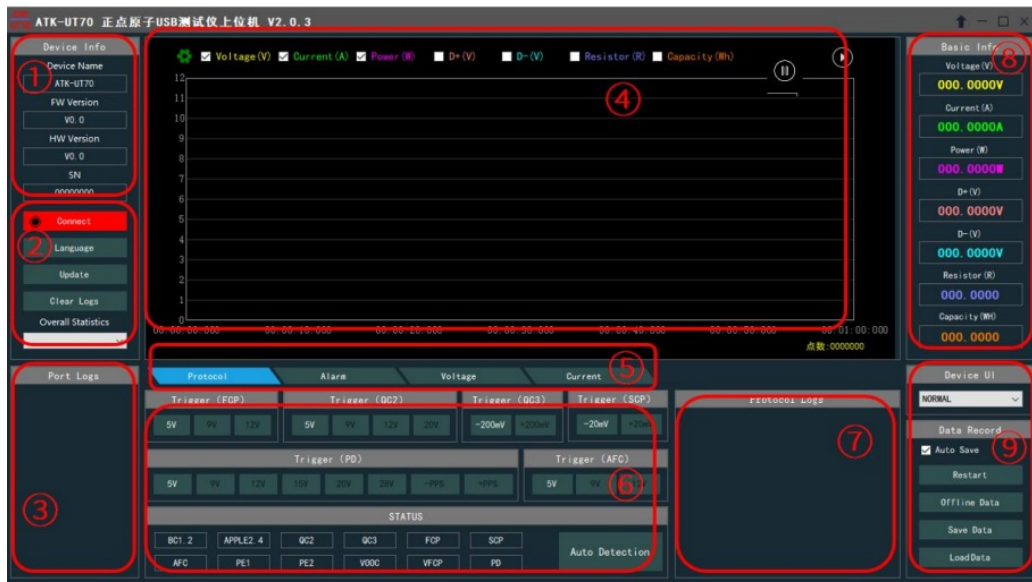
ATK-UT70 正点原子USB测试仪上位机 V2.0.3

Device Info
①
Device Name
ATK-UT70
FW Version
V0.0
HW Version
V0.0
SN
00000000

Connect
②
Language
Update
Clear Logs
Overall Statistics

Port Logs
③

Voltage(V) Current(A) Power(W) D+(V) D-(V) Resistor(R) Capacity(Wh)
④
12
11
10
9
8
7
6
5
4
3
2
1
0
00:00:00 00:00:10 00:00:20 00:00:30 00:00:40 00:00:50 00:01:00
点数:0000000

Protocol Alarm Voltage Current
⑤

Trigger (FCP)
5V 9V 12V
Trigger (QC2)
5V 9V 12V 20V
Trigger (QC3)
-200mV +200mV
Trigger (SCP)
-20mV +20mV
Trigger (PD)
5V 9V 12V 15V 20V 28V -PPS +PPS
Trigger (AFC)
5V 9V 12V
⑥
STATUS
BC1.2 APPLE2.4 QC2 QC3 FCP SCP
AFC PE1 PE2 VOOC VFCP PD
Auto Detection

Protocol Logs
⑦

Basic Info
⑧
Voltage(V)
000.0000V
Current(A)
000.0000A
Power(W)
000.0000W
D+(V)
000.0000V
D-(V)
000.0000V
Resistor(R)
000.0000
Capacity(WH)
000.0000

Device UI
NORMAL
Data Record
⑨
Auto Save
Restart
Offline Data
Save Data
LoadData